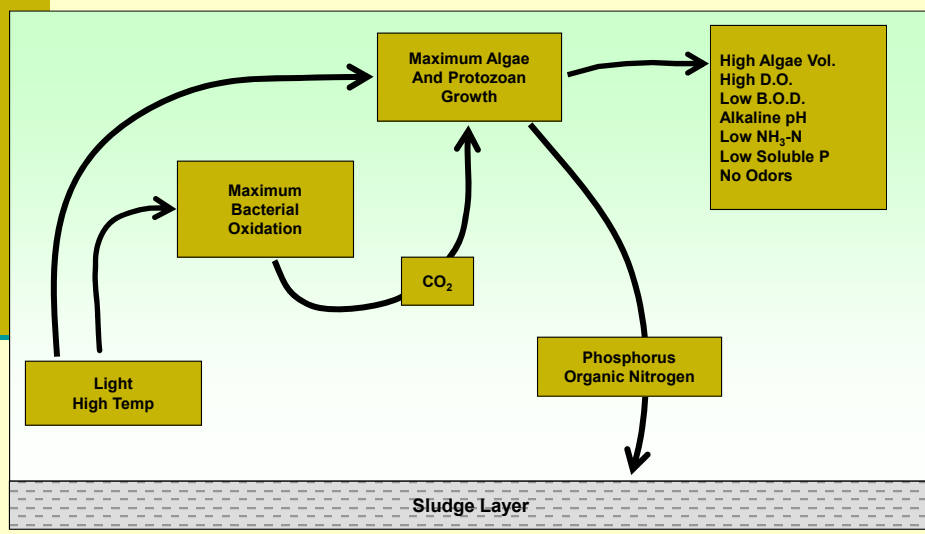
Maximum Algae And Protozoan Growth

High Algae Vol.
High D.O.
Low B.O.D.
Alkaline pH
Low $NH_3$-N
Low Soluble P
No Odors

Maximum Bacterial Oxidation

$CO_2$

Phosphorus Organic Nitrogen

Light High Temp

Sludge Layer